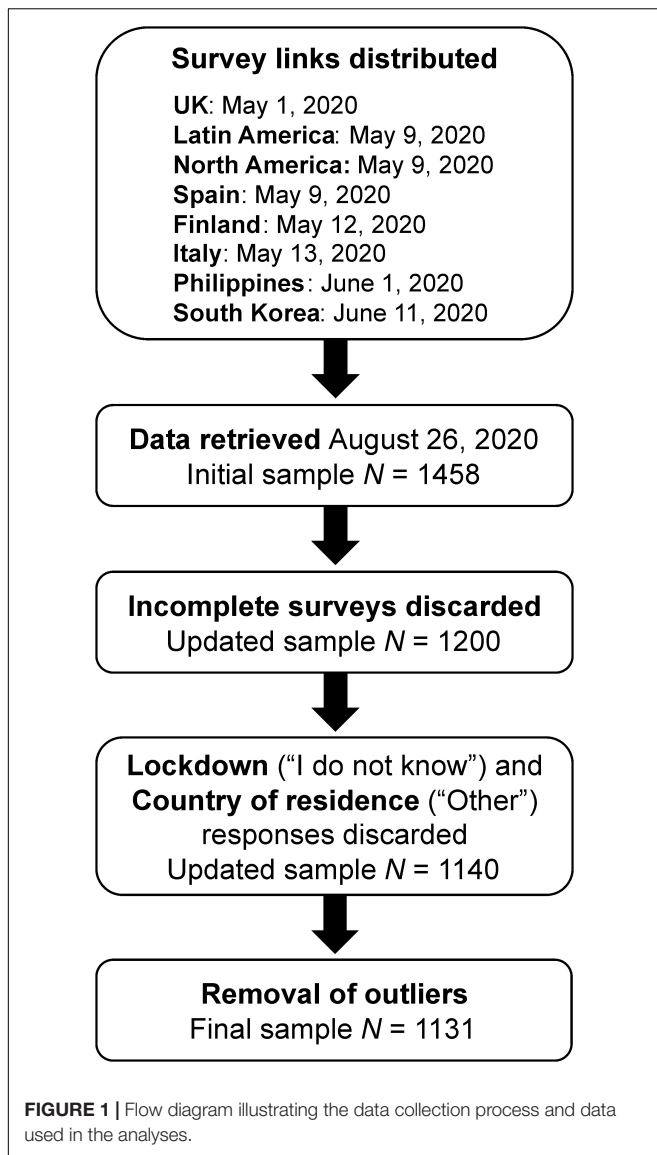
Survey links distributed

UK: May 1, 2020
Latin America: May 9, 2020
North America: May 9, 2020
Spain: May 9, 2020
Finland: May 12, 2020
Italy: May 13, 2020
Philippines: June 1, 2020
South Korea: June 11, 2020

Data retrieved August 26, 2020
Initial sample $N$ = 1458

Incomplete surveys discarded
Updated sample $N$ = 1200

Lockdown ("I do not know") and Country of residence ("Other") responses discarded
Updated sample $N$ = 1140

Removal of outliers
Final sample $N$ = 1131

FIGURE 1 | Flow diagram illustrating the data collection process and data used in the analyses.